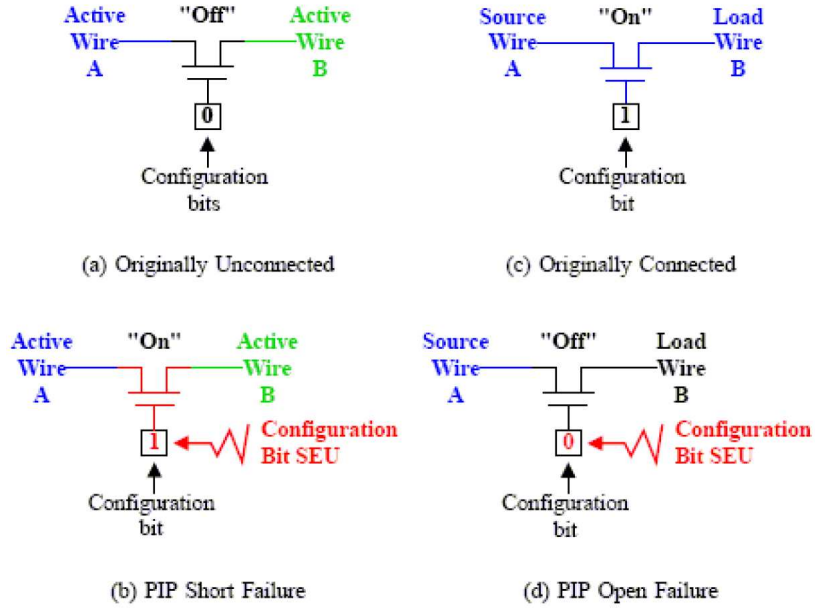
Active Wire A

"Off"

Active Wire B

0

Configuration bits

(a) Originally Unconnected

Source Wire A

"On"

Load Wire B

1

Configuration bit

(c) Originally Connected

Active Wire A

"On"

Active Wire B

1

Configuration Bit SEU

Configuration bit

(b) PIP Short Failure

Source Wire A

"Off"

Load Wire B

0

Configuration Bit SEU

Configuration bit

(d) PIP Open Failure